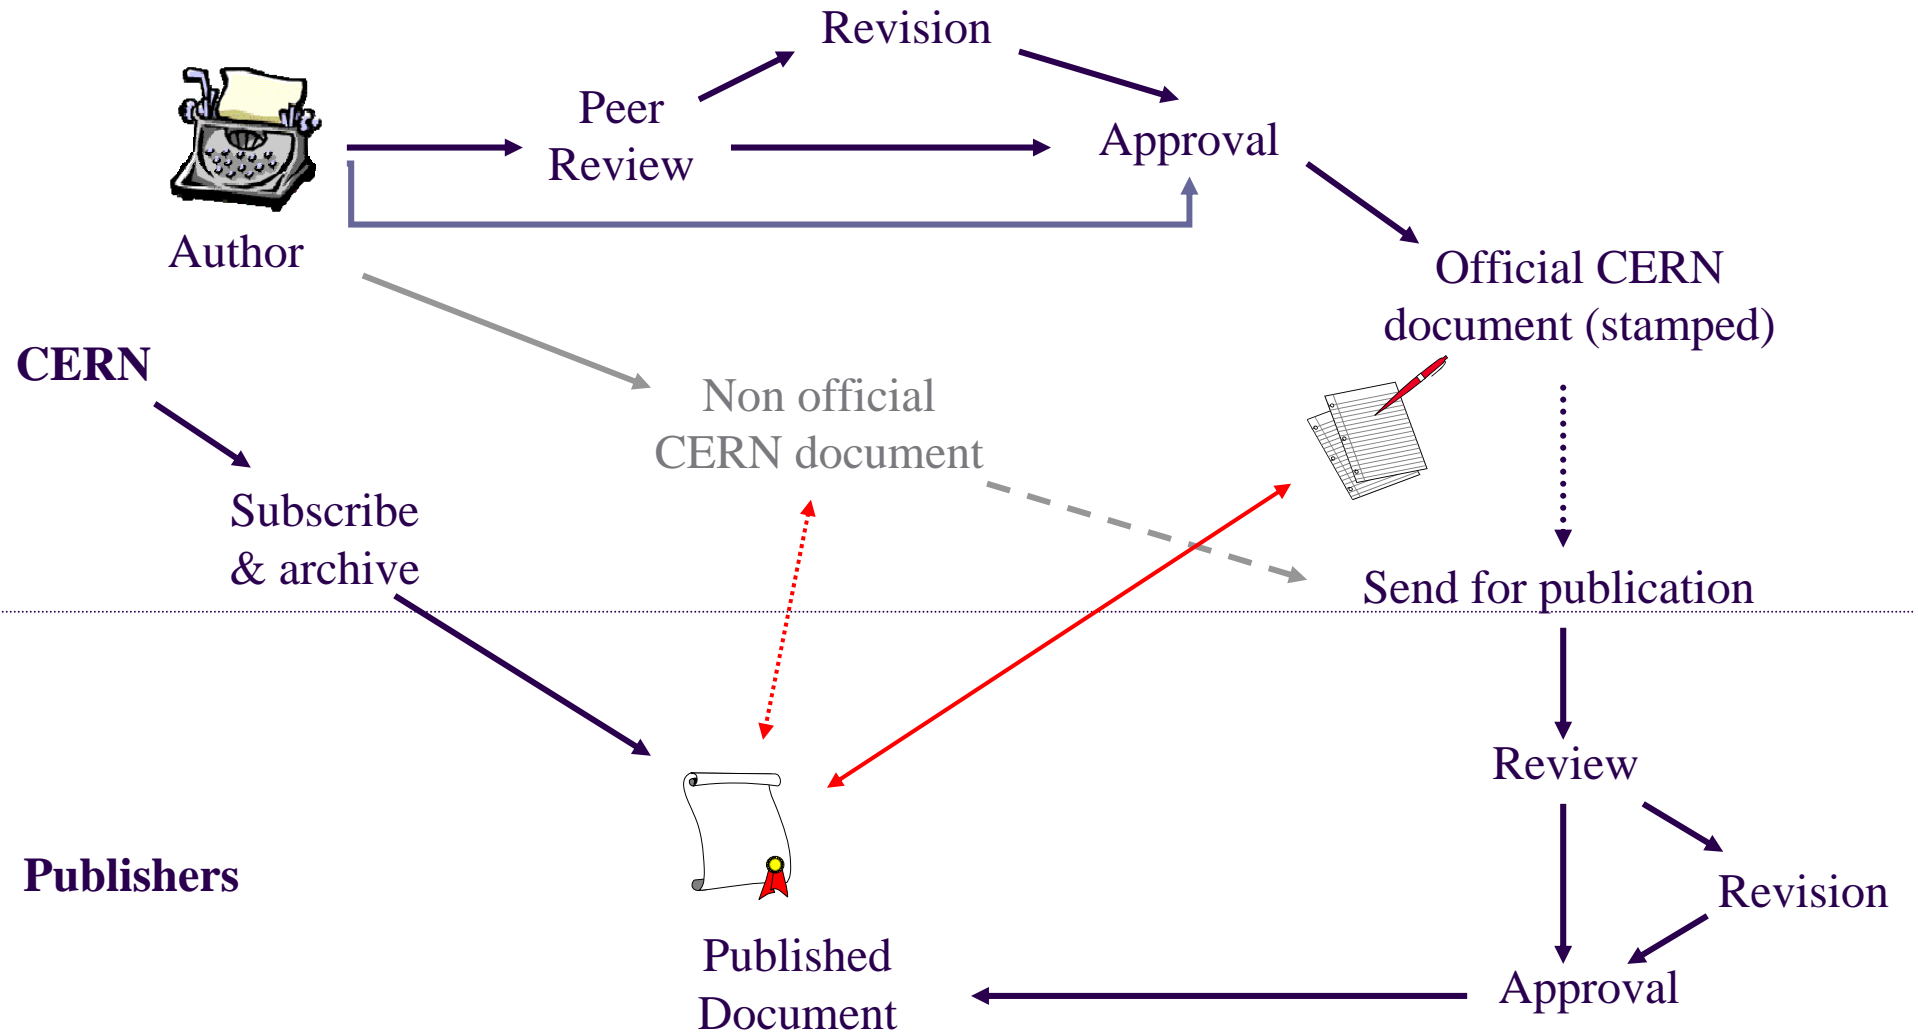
Revision

Peer Review

Approval

Author

Official CERN document (stamped)

CERN

Non official CERN document

Subscribe & archive

Send for publication

Review

Revision

Publishers

Published Document

Approval